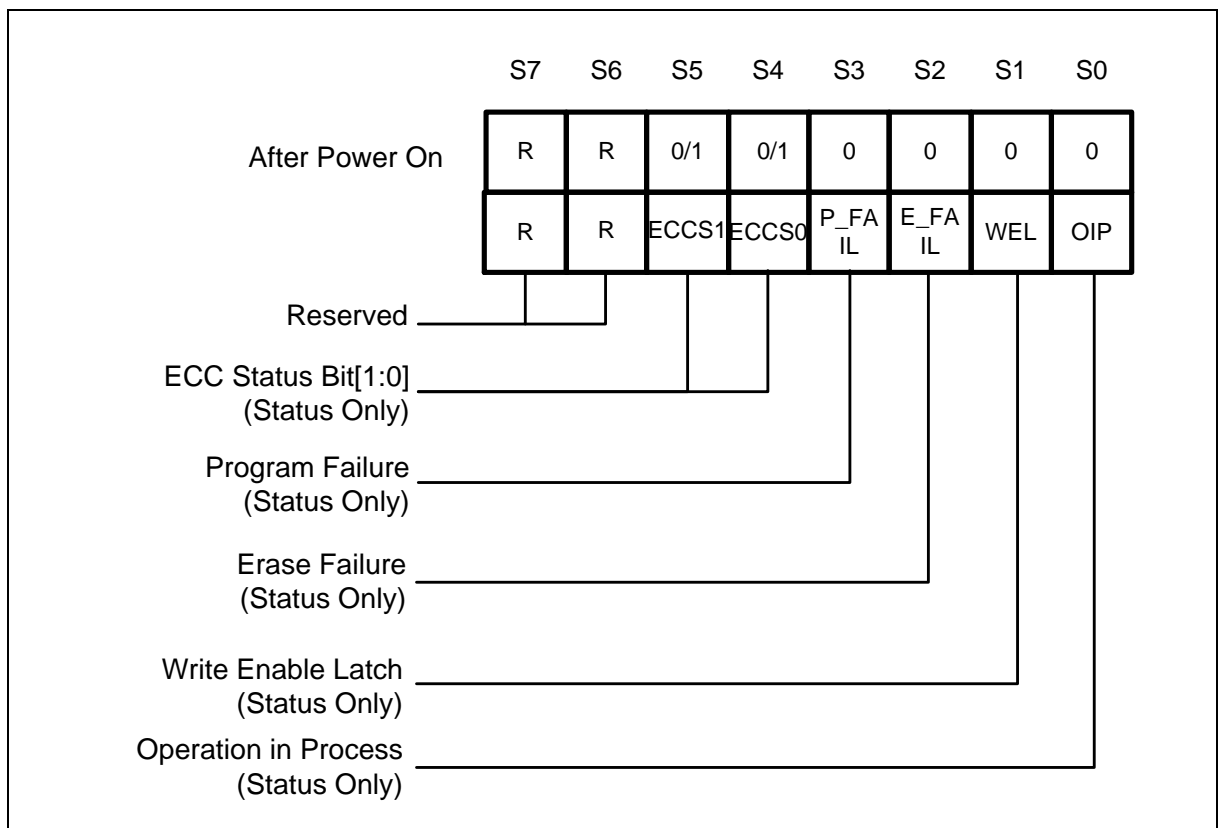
| | S7 | S6 | S5 | S4 | S3 | S2 | S1 | S0 |
|---|---|---|---|---|---|---|---|---|
| After Power On | R | R | 0/1 | 0/1 | 0 | 0 | 0 | 0 |
| | R | R | ECCS1 | ECCS0 | P_FAIL | E_FAIL | WEL | OIP |

Reserved

ECC Status Bit[1:0] (Status Only)

Program Failure (Status Only)

Erase Failure (Status Only)

Write Enable Latch (Status Only)

Operation in Process (Status Only)